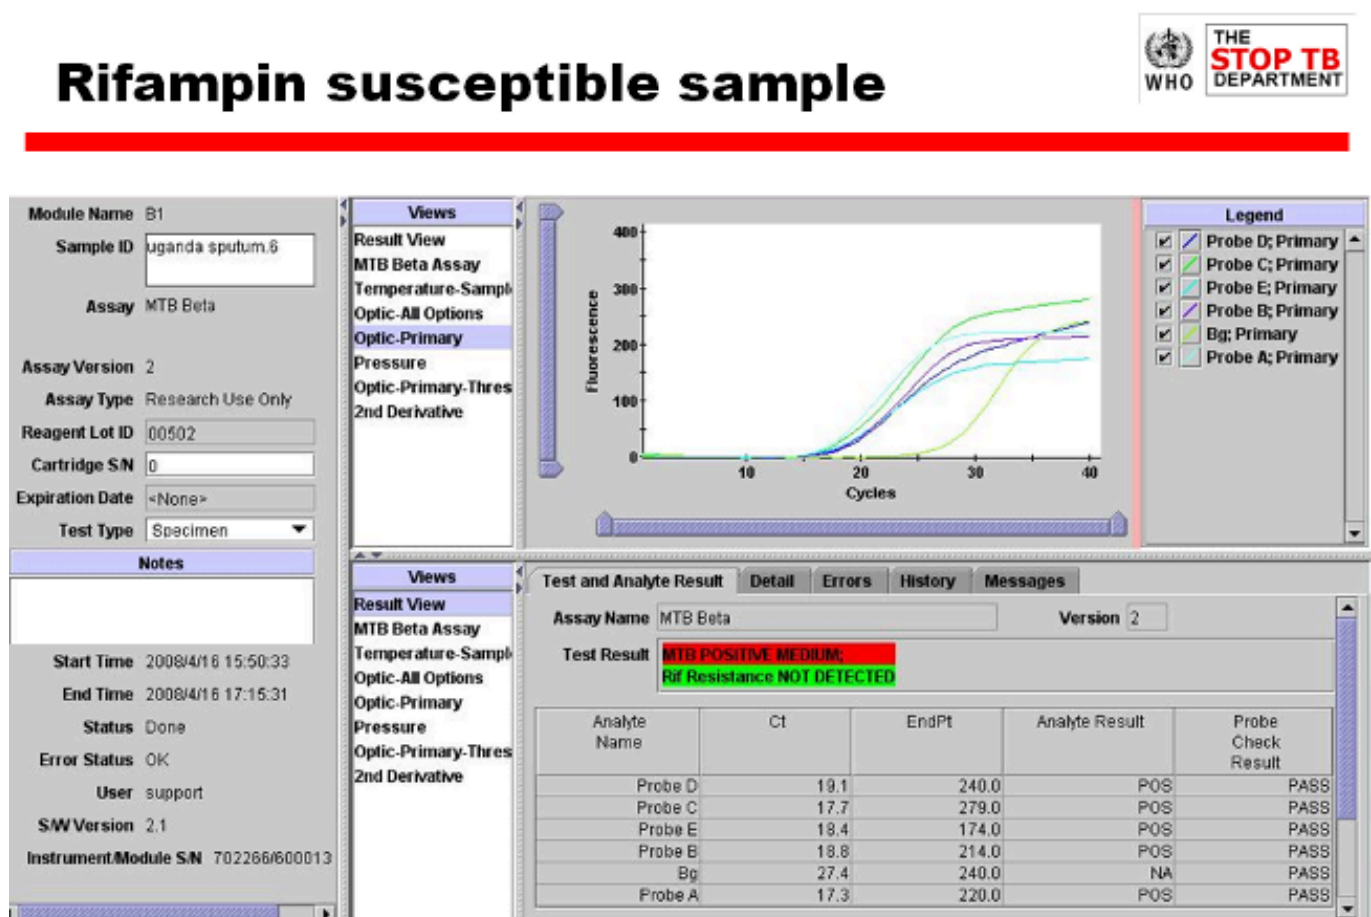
Rifampin susceptible sample

WHO
THE STOP TB DEPARTMENT

Module Name B1
Sample ID uganda sputum.6
Assay MTB Beta
Assay Version 2
Assay Type Research Use Only
Reagent Lot ID 00502
Cartridge S/N 0
Expiration Date <None>
Test Type Specimen
Notes
Start Time 2008/4/16 15:50:33
End Time 2008/4/16 17:15:31
Status Done
Error Status OK
User support
S/W Version 2.1
Instrument/Module S/N 702266/600013

Views
Result View
MTB Beta Assay
Temperature-Sampl
Optic-All Options
Optic-Primary
Pressure
Optic-Primary-Thres
2nd Derivative

Fluorescence
400
300
200
100
0
10
20
30
40
Cycles

Legend
Probe D; Primary
Probe C; Primary
Probe E; Primary
Probe B; Primary
Bg; Primary
Probe A; Primary

Views
Result View
MTB Beta Assay
Temperature-Sampl
Optic-All Options
Optic-Primary
Pressure
Optic-Primary-Thres
2nd Derivative

Test and Analyte Result | Detail | Errors | History | Messages

Assay Name MTB Beta
Version 2
Test Result MTB POSITIVE MEDIUM;
Rif Resistance NOT DETECTED

| Analyte Name | Ct | EndPt | Analyte Result | Probe Check Result |
|---|---|---|---|---|
| Probe D | 19.1 | 240.0 | POS | PASS |
| Probe C | 17.7 | 279.0 | POS | PASS |
| Probe E | 18.4 | 174.0 | POS | PASS |
| Probe B | 18.8 | 214.0 | POS | PASS |
| Bg | 27.4 | 240.0 | NA | PASS |
| Probe A | 17.3 | 220.0 | POS | PASS |